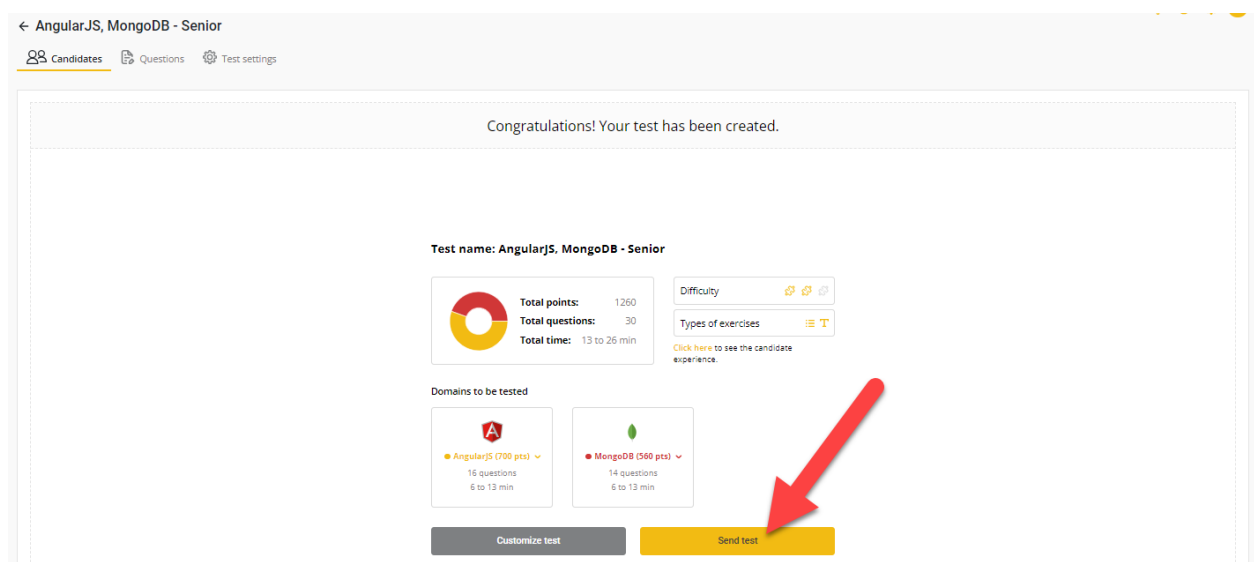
← AngularJS, MongoDB - Senior

Candidates Questions Test settings

Congratulations! Your test has been created.

Test name: AngularJS, MongoDB - Senior

| | |
|---|---|
| Total points: | 1260 |
| Total questions: | 30 |
| Total time: | 13 to 26 min |

Difficulty

Types of exercises

Click here to see the candidate experience.

Domains to be tested

AngularJS (700 pts)
16 questions
6 to 13 min

MongoDB (560 pts)
14 questions
6 to 13 min

Customize test

Send test